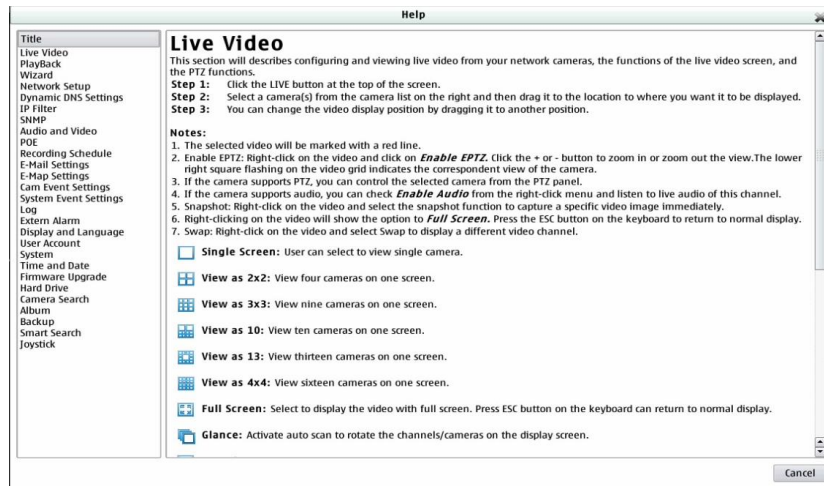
Help

Title
Live Video
PlayBack
Wizard
Network Setup
Dynamic DNS Settings
IP Filter
SNMP
Audio and Video
POE
Recording Schedule
E-Mail Settings
E-Map Settings
Cam Event Settings
System Event Settings
Log
Extern Alarm
Display and Language
User Account
System
Time and Date
Firmware Upgrade
Hard Drive
Camera Search
Album
Backup
Smart Search
Joystick

Live Video
This section will describes configuring and viewing live video from your network cameras, the functions of the live video screen, and the PTZ functions.
Step 1: Click the LIVE button at the top of the screen.
Step 2: Select a camera(s) from the camera list on the right and then drag it to the location to where you want it to be displayed.
Step 3: You can change the video display position by dragging it to another position.

Notes:
1. The selected video will be marked with a red line.
2. Enable EPTZ: Right-click on the video and click on Enable EPTZ. Click the + or - button to zoom in or zoom out the view.The lower right square flashing on the video grid indicates the correspondent view of the camera.
3. If the camera supports PTZ, you can control the selected camera from the PTZ panel.
4. If the camera supports audio, you can check Enable Audio from the right-click menu and listen to live audio of this channel.
5. Snapshot: Right-click on the video and select the snapshot function to capture a specific video image immediately.
6. Right-clicking on the video will show the option to Full Screen. Press the ESC button on the keyboard to return to normal display.
7. Swap: Right-click on the video and select Swap to display a different video channel.

Single Screen: User can select to view single camera.

View as 2x2: View four cameras on one screen.

View as 3x3: View nine cameras on one screen.

View as 10: View ten cameras on one screen.

View as 13: View thirteen cameras on one screen.

View as 4x4: View sixteen cameras on one screen.

Full Screen: Select to display the video with full screen. Press ESC button on the keyboard can return to normal display.

Glance: Activate auto scan to rotate the channels/cameras on the display screen.

Cancel